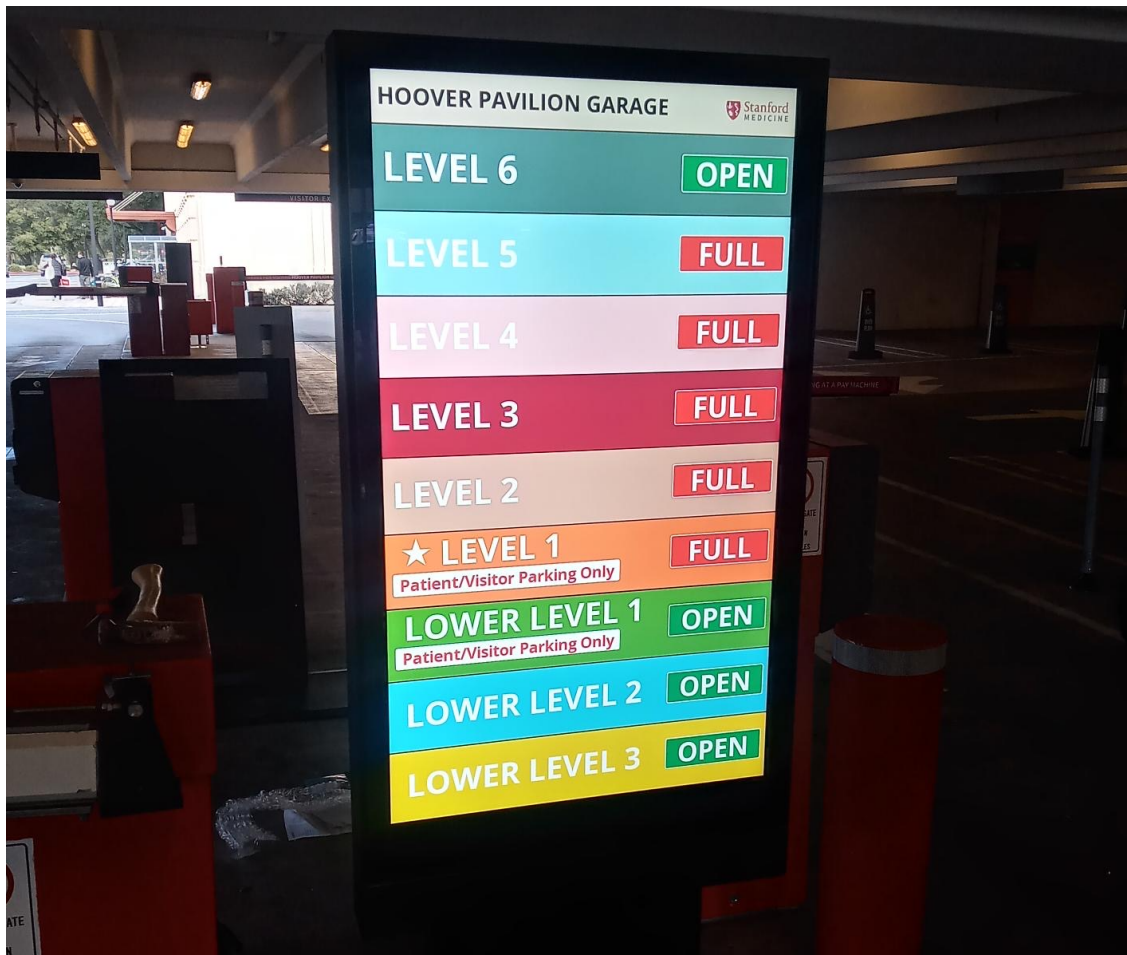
HOOVER PAVILION GARAGE

Stanford MEDICINE

LEVEL 6 OPEN

LEVEL 5 FULL

LEVEL 4 FULL

LEVEL 3 FULL

LEVEL 2 FULL

★ LEVEL 1 FULL
Patient/Visitor Parking Only

LOWER LEVEL 1 OPEN
Patient/Visitor Parking Only

LOWER LEVEL 2 OPEN

LOWER LEVEL 3 OPEN